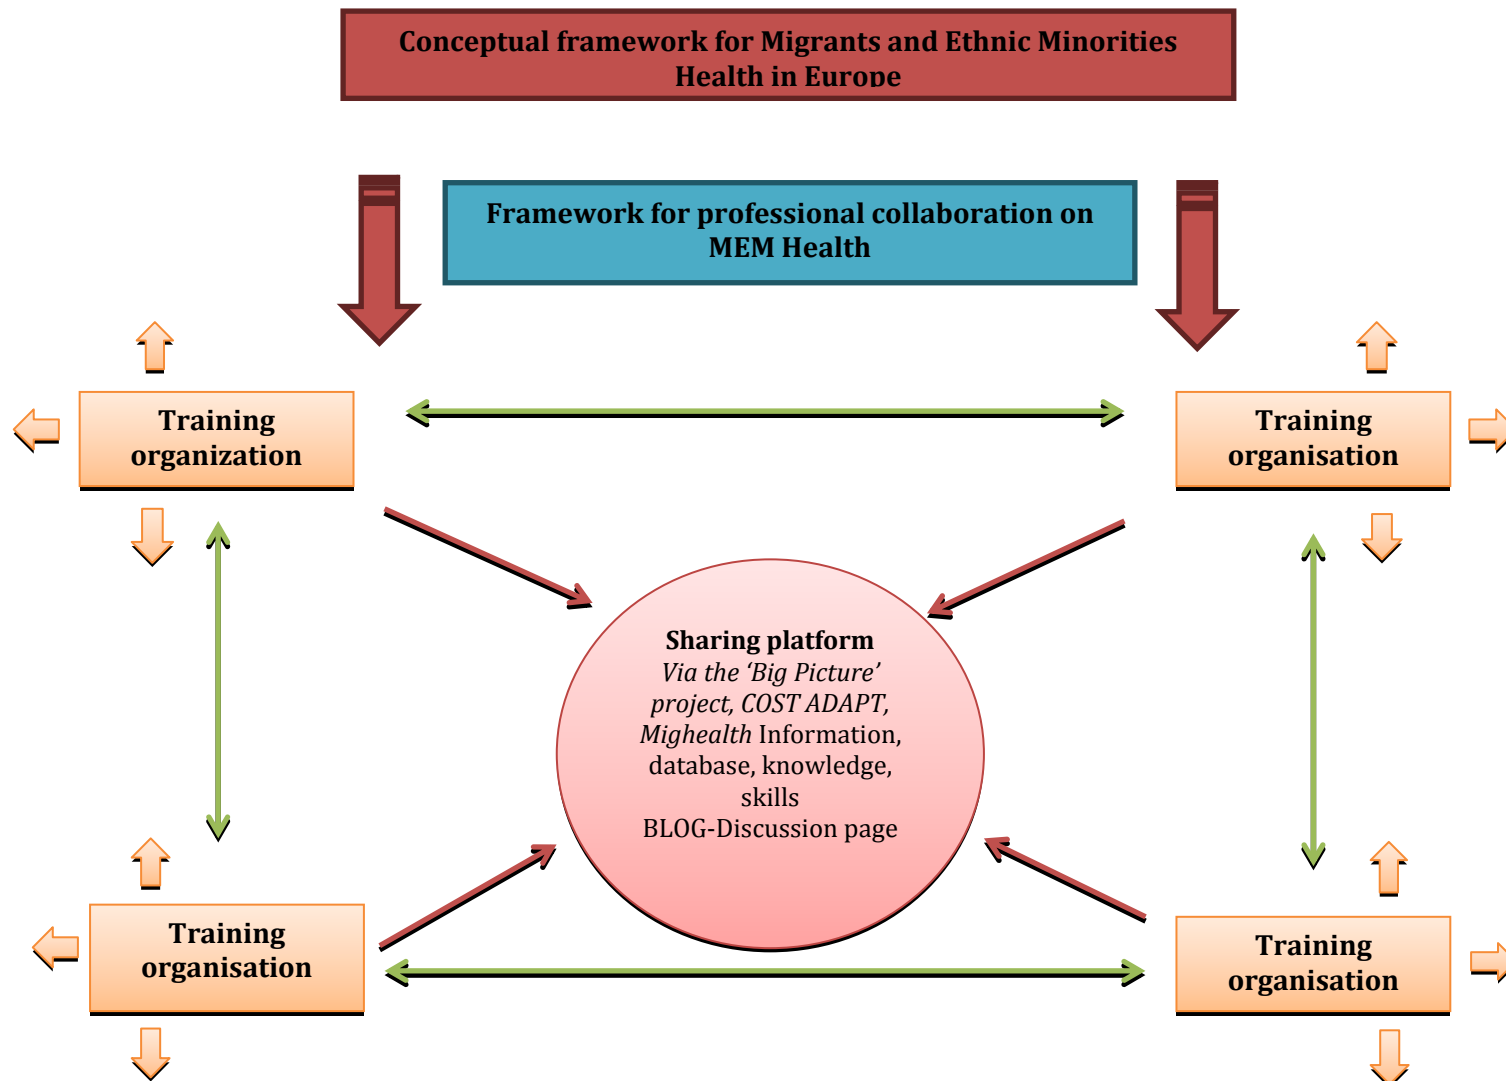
Conceptual framework for Migrants and Ethnic Minorities Health in Europe

Framework for professional collaboration on MEM Health

Training organization

Training organisation

Sharing platform
*Via the 'Big Picture' project, COST ADAPT, Mighealth* Information, database, knowledge, skills
BLOG-Discussion page

Training organisation

Training organisation